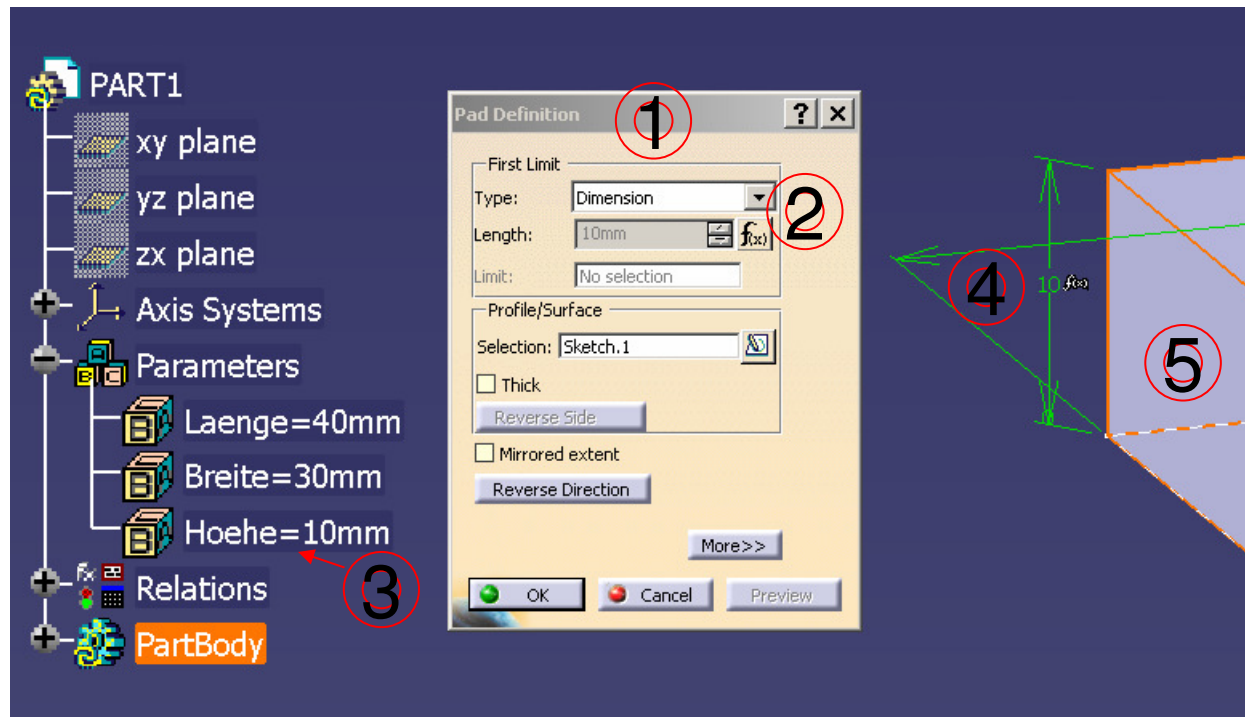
PART1
xy plane
yz plane
zx plane
Axis Systems
Parameters
Laenge=40mm
Breite=30mm
Hoehe=10mm
Relations
PartBody

Pad Definition
1
? ×
First Limit
Type: Dimension
2
Length: 10mm $f_{(x)}$
Limit: No selection
Profile/Surface
Selection: Sketch.1
Thick
Reverse Side
Mirrored extent
Reverse Direction
More>>
OK
Cancel
Preview

3
4
10 $f(x)$
5